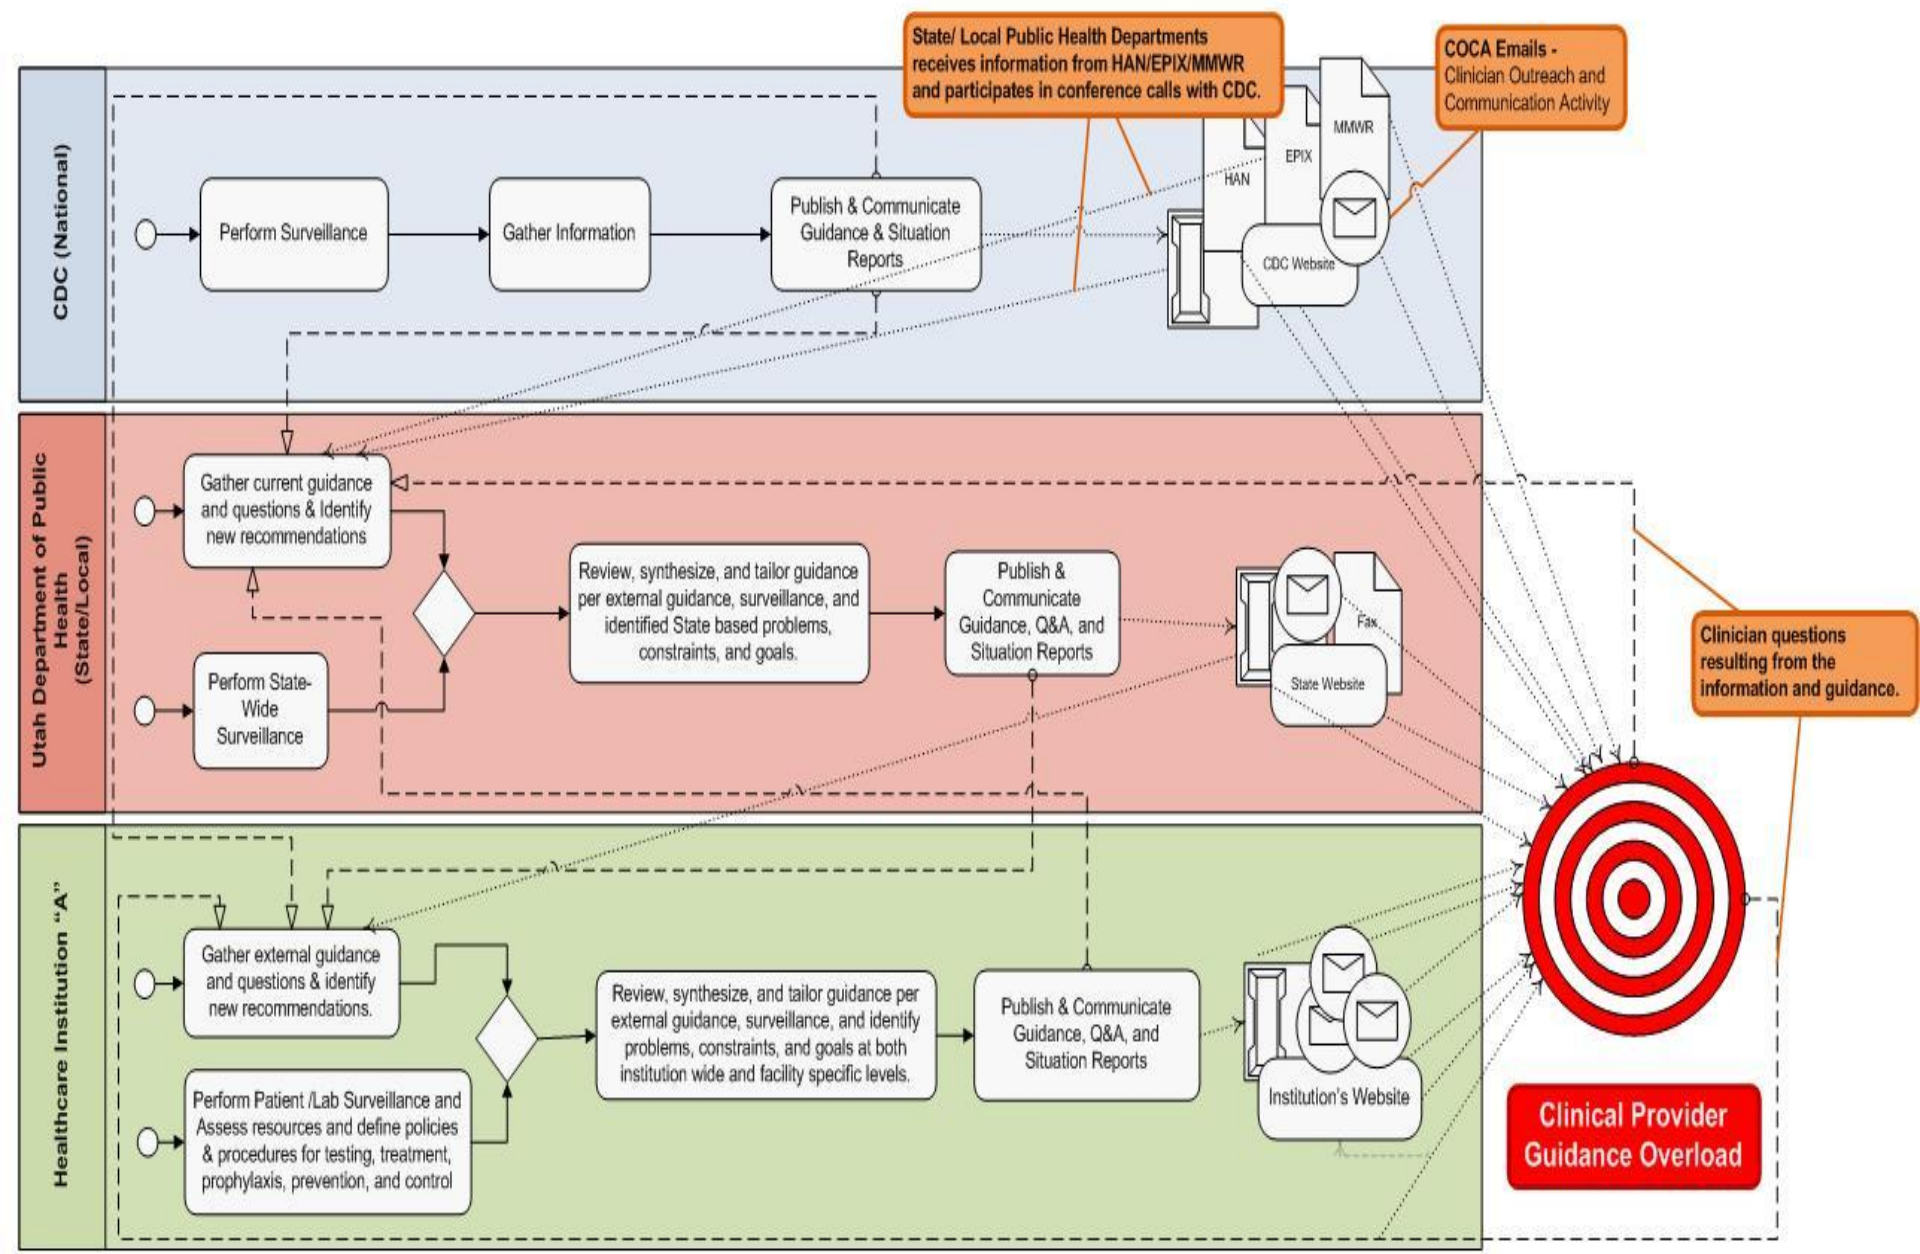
State/ Local Public Health Departments receives information from HAN/EPIX/MMWR and participates in conference calls with CDC.

COCA Emails - Clinician Outreach and Communication Activity

CDC (National)

Perform Surveillance

Gather Information

Publish & Communicate Guidance & Situation Reports

HAN

EPIX

MMWR

CDC Website

Utah Department of Public Health (State/Local)

Gather current guidance and questions & Identify new recommendations

Perform State-Wide Surveillance

Review, synthesize, and tailor guidance per external guidance, surveillance, and identified State based problems, constraints, and goals.

Publish & Communicate Guidance, Q&A, and Situation Reports

Fax

State Website

Clinician questions resulting from the information and guidance.

Healthcare Institution "A"

Gather external guidance and questions & identify new recommendations.

Perform Patient /Lab Surveillance and Assess resources and define policies & procedures for testing, treatment, prophylaxis, prevention, and control

Review, synthesize, and tailor guidance per external guidance, surveillance, and identify problems, constraints, and goals at both institution wide and facility specific levels.

Publish & Communicate Guidance, Q&A, and Situation Reports

Institution's Website

Clinical Provider Guidance Overload